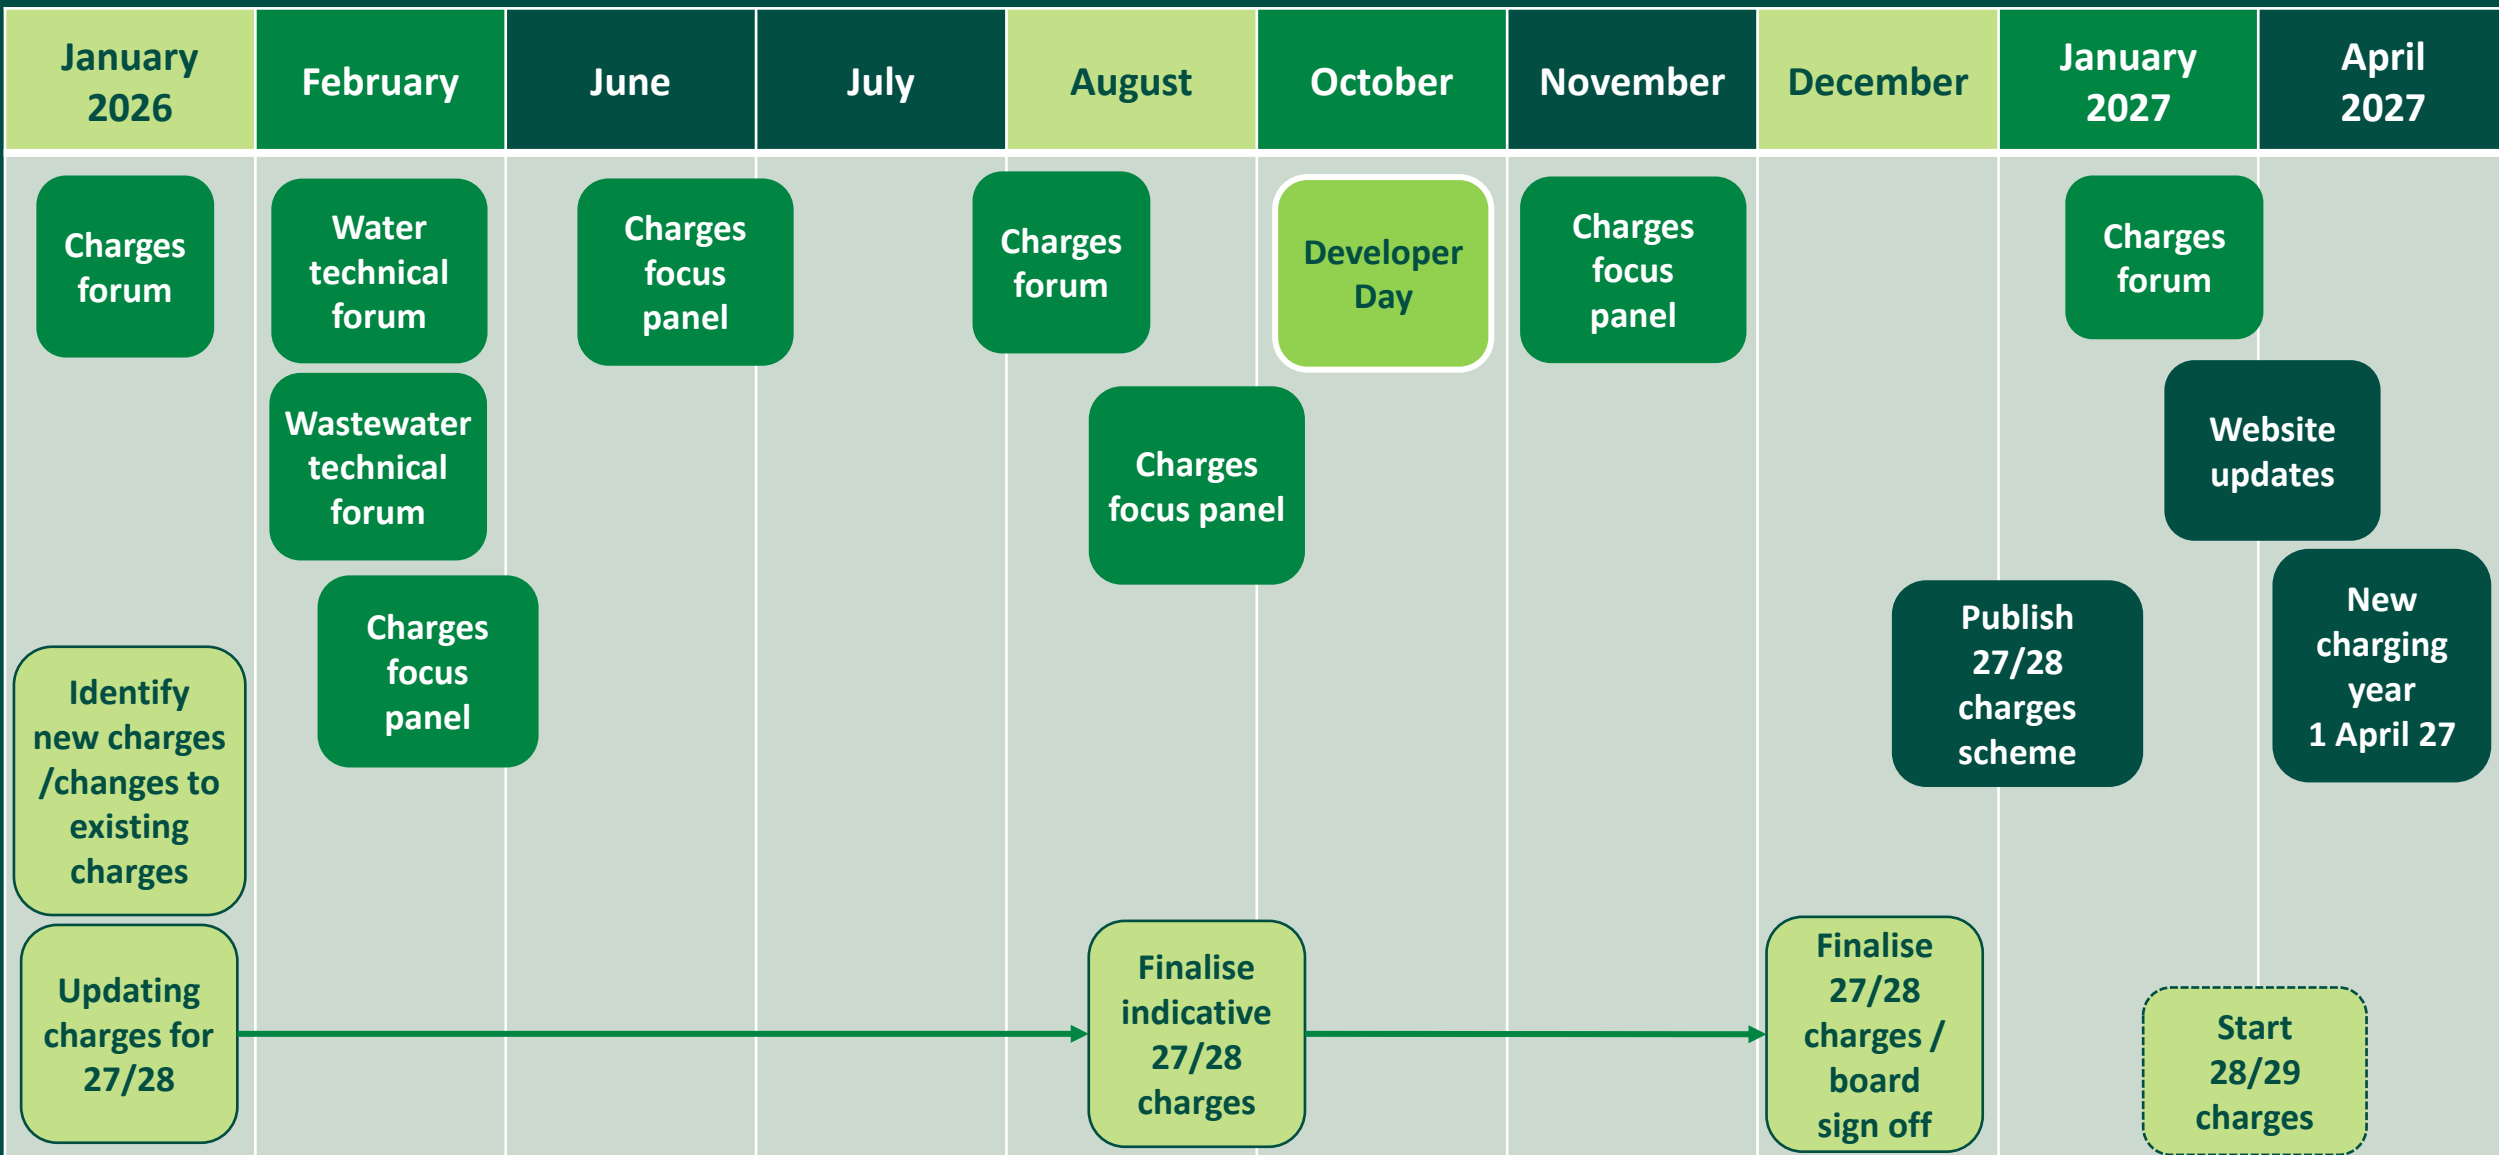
| January 2026 | February | June | July | August | October | November | December | January 2027 | April 2027 |
|---|---|---|---|---|---|---|---|---|---|

Charges forum

Water technical forum

Charges focus panel

Charges forum

Developer Day

Charges focus panel

Charges forum

Wastewater technical forum

Charges focus panel

Website updates

Charges focus panel

Publish 27/28 charges scheme

New charging year 1 April 27

Identify new charges /changes to existing charges

Updating charges for 27/28

Finalise indicative 27/28 charges

Finalise 27/28 charges / board sign off

Start 28/29 charges